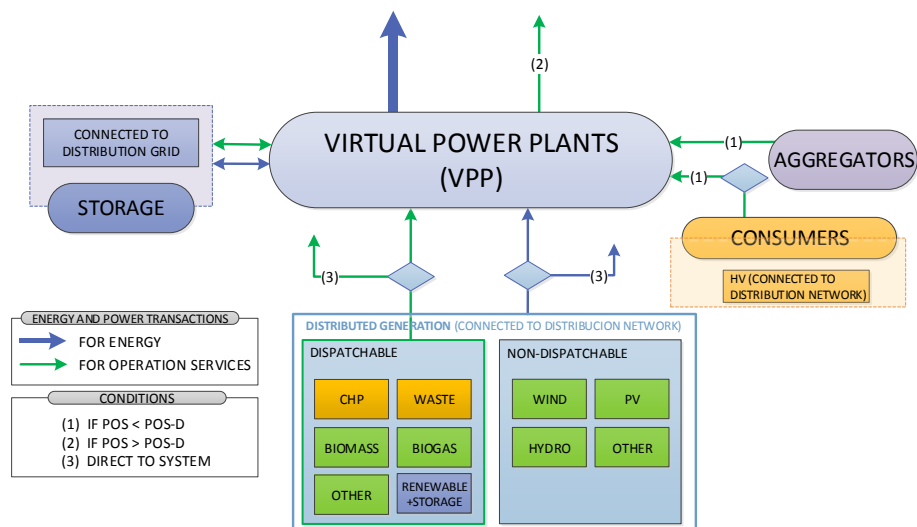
(2)

CONNECTED TO DISTRIBUTION GRID

STORAGE

VIRTUAL POWER PLANTS (VPP)

(1)

(1)

AGGREGATORS

CONSUMERS

HV (CONNECTED TO DISTRIBUTION NETWORK)

(3)

(3)

ENERGY AND POWER TRANSACTIONS
FOR ENERGY
FOR OPERATION SERVICES

CONDITIONS
(1) IF POS < POS-D
(2) IF POS > POS-D
(3) DIRECT TO SYSTEM

DISTRIBUTED GENERATION (CONNECTED TO DISTRIBUCION NETWORK)

DISPATCHABLE

CHP
WASTE
BIOMASS
BIOGAS
OTHER
RENEWABLE +STORAGE

NON-DISPATCHABLE

WIND
PV
HYDRO
OTHER